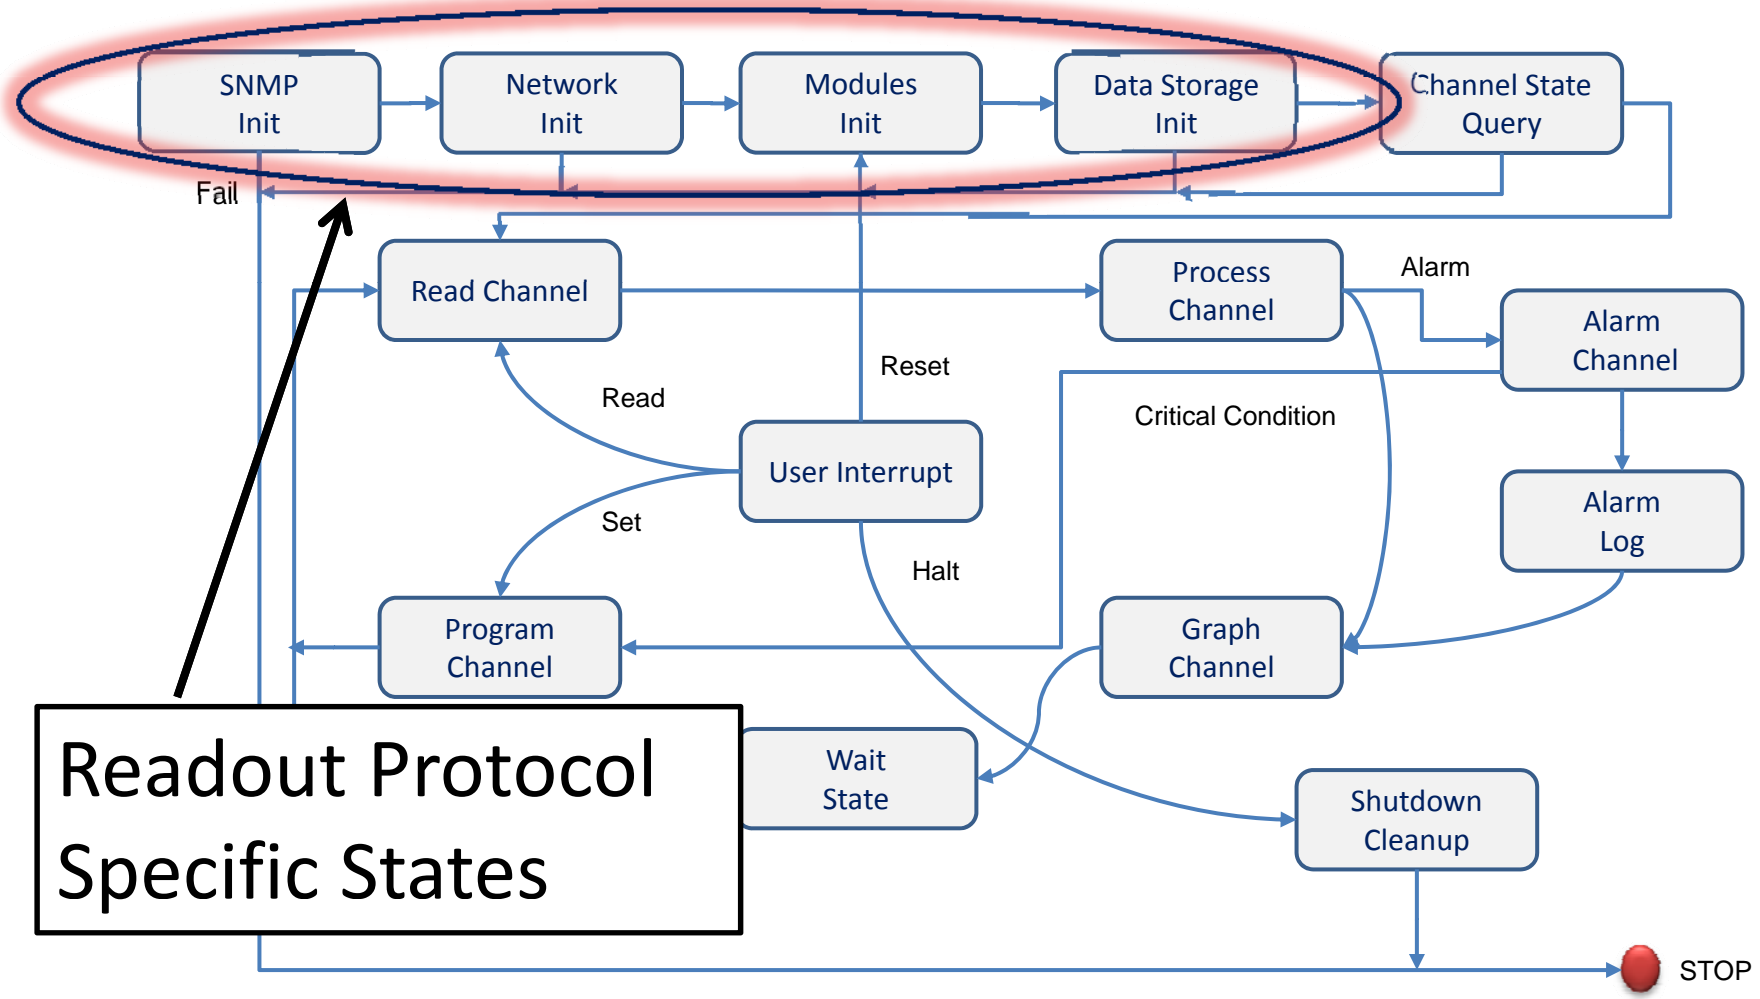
SNMP Init

Network Init

Modules Init

Data Storage Init

Channel State Query

Fail

Read Channel

Process Channel

Alarm

Alarm Channel

Reset

Read

Critical Condition

User Interrupt

Alarm Log

Set

Halt

Program Channel

Graph Channel

Readout Protocol Specific States

Wait State

Shutdown Cleanup

STOP